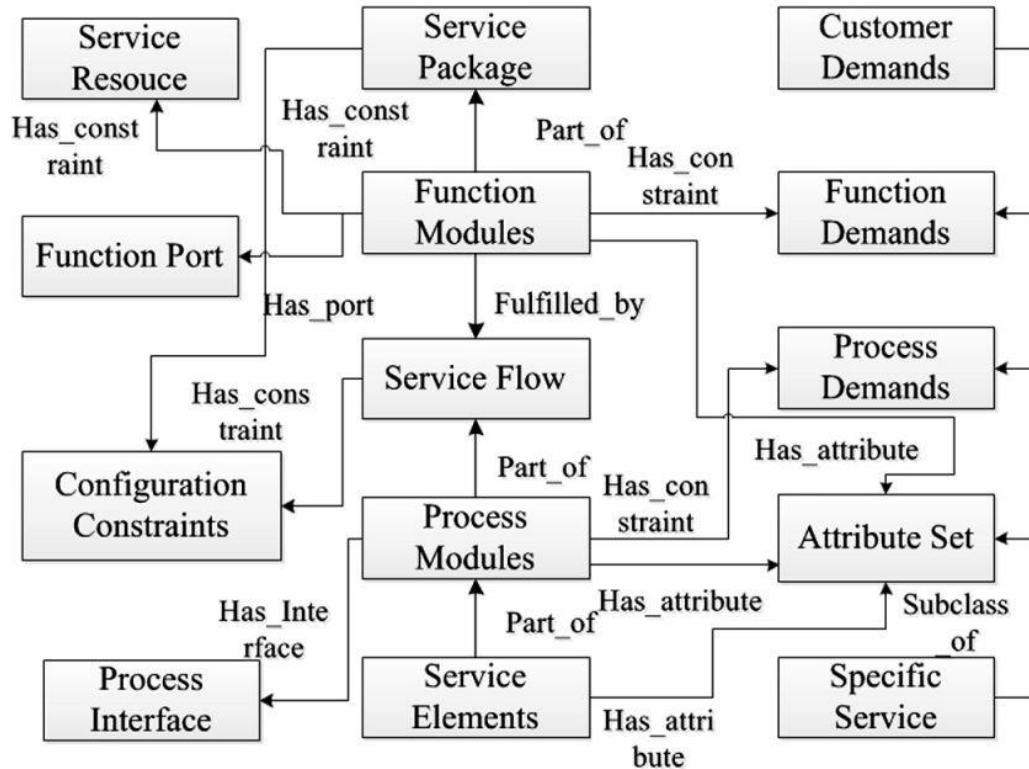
Service Resouce

Service Package

Customer Demands

Has_const raint

Has_const raint

Part_of

Has_con straint

Function Modules

Function Demands

Function Port

Has_port

Fulfilled_by

Process Demands

Service Flow

Has_cons traint

Has_attribute

Part_of

Has_con straint

Configuration Constraints

Process Modules

Attribute Set

Has_Inte rface

Part_of

Has_attribute

Subclass _of

Process Interface

Service Elements

Has_attri bute

Specific Service